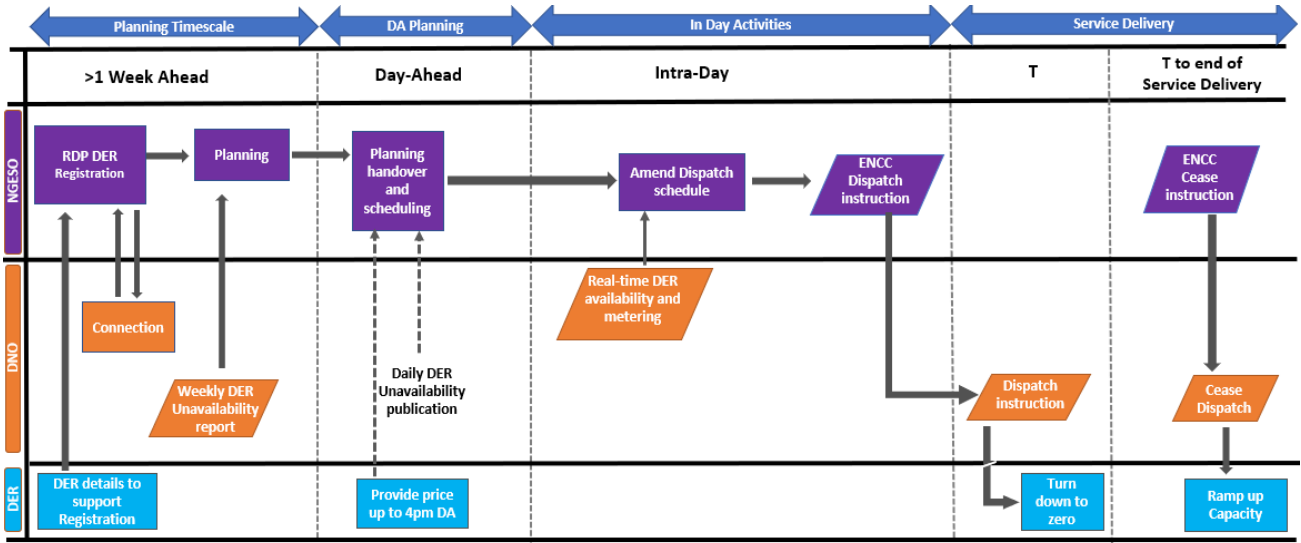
Planning Timescale
DA Planning
In Day Activities
Service Delivery

>1 Week Ahead
Day-Ahead
Intra-Day
T
T to end of Service Delivery

NGESO
RDP DER Registration
Planning
Planning handover and scheduling
Amend Dispatch schedule
ENCC Dispatch instruction
ENCC Cease instruction

DNO
Connection
Weekly DER Unavailability report
Daily DER Unavailability publication
Real-time DER availability and metering
Dispatch instruction
Cease Dispatch

DER
DER details to support Registration
Provide price up to 4pm DA
Turn down to zero
Ramp up Capacity